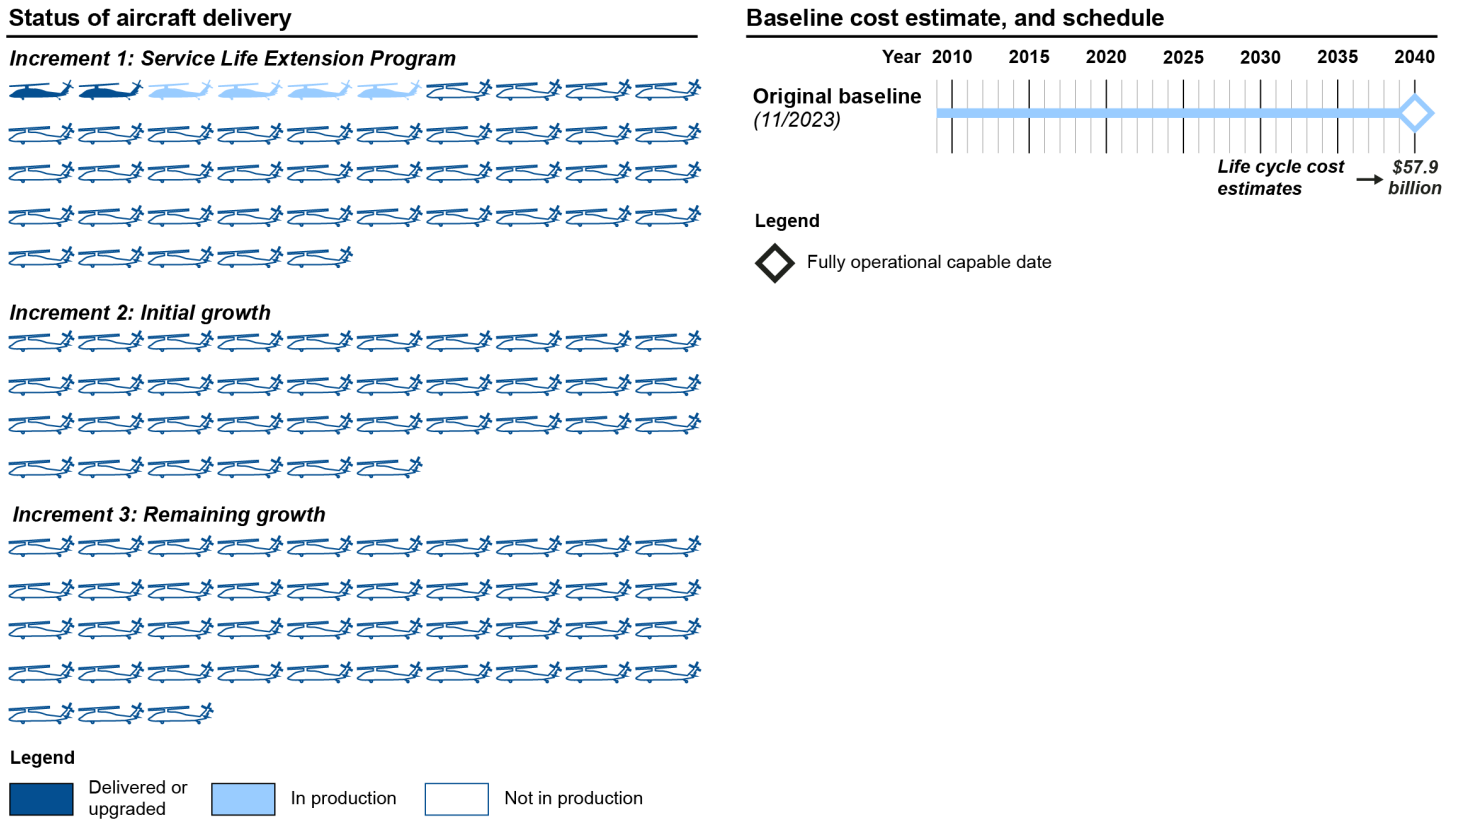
Status of aircraft delivery

Increment 1: Service Life Extension Program

Increment 2: Initial growth

Increment 3: Remaining growth

Legend

Delivered or upgraded

In production

Not in production

Baseline cost estimate, and schedule

Year 2010 2015 2020 2025 2030 2035 2040

Original baseline (11/2023)

Life cycle cost estimates → $57.9 billion

Legend

Fully operational capable date